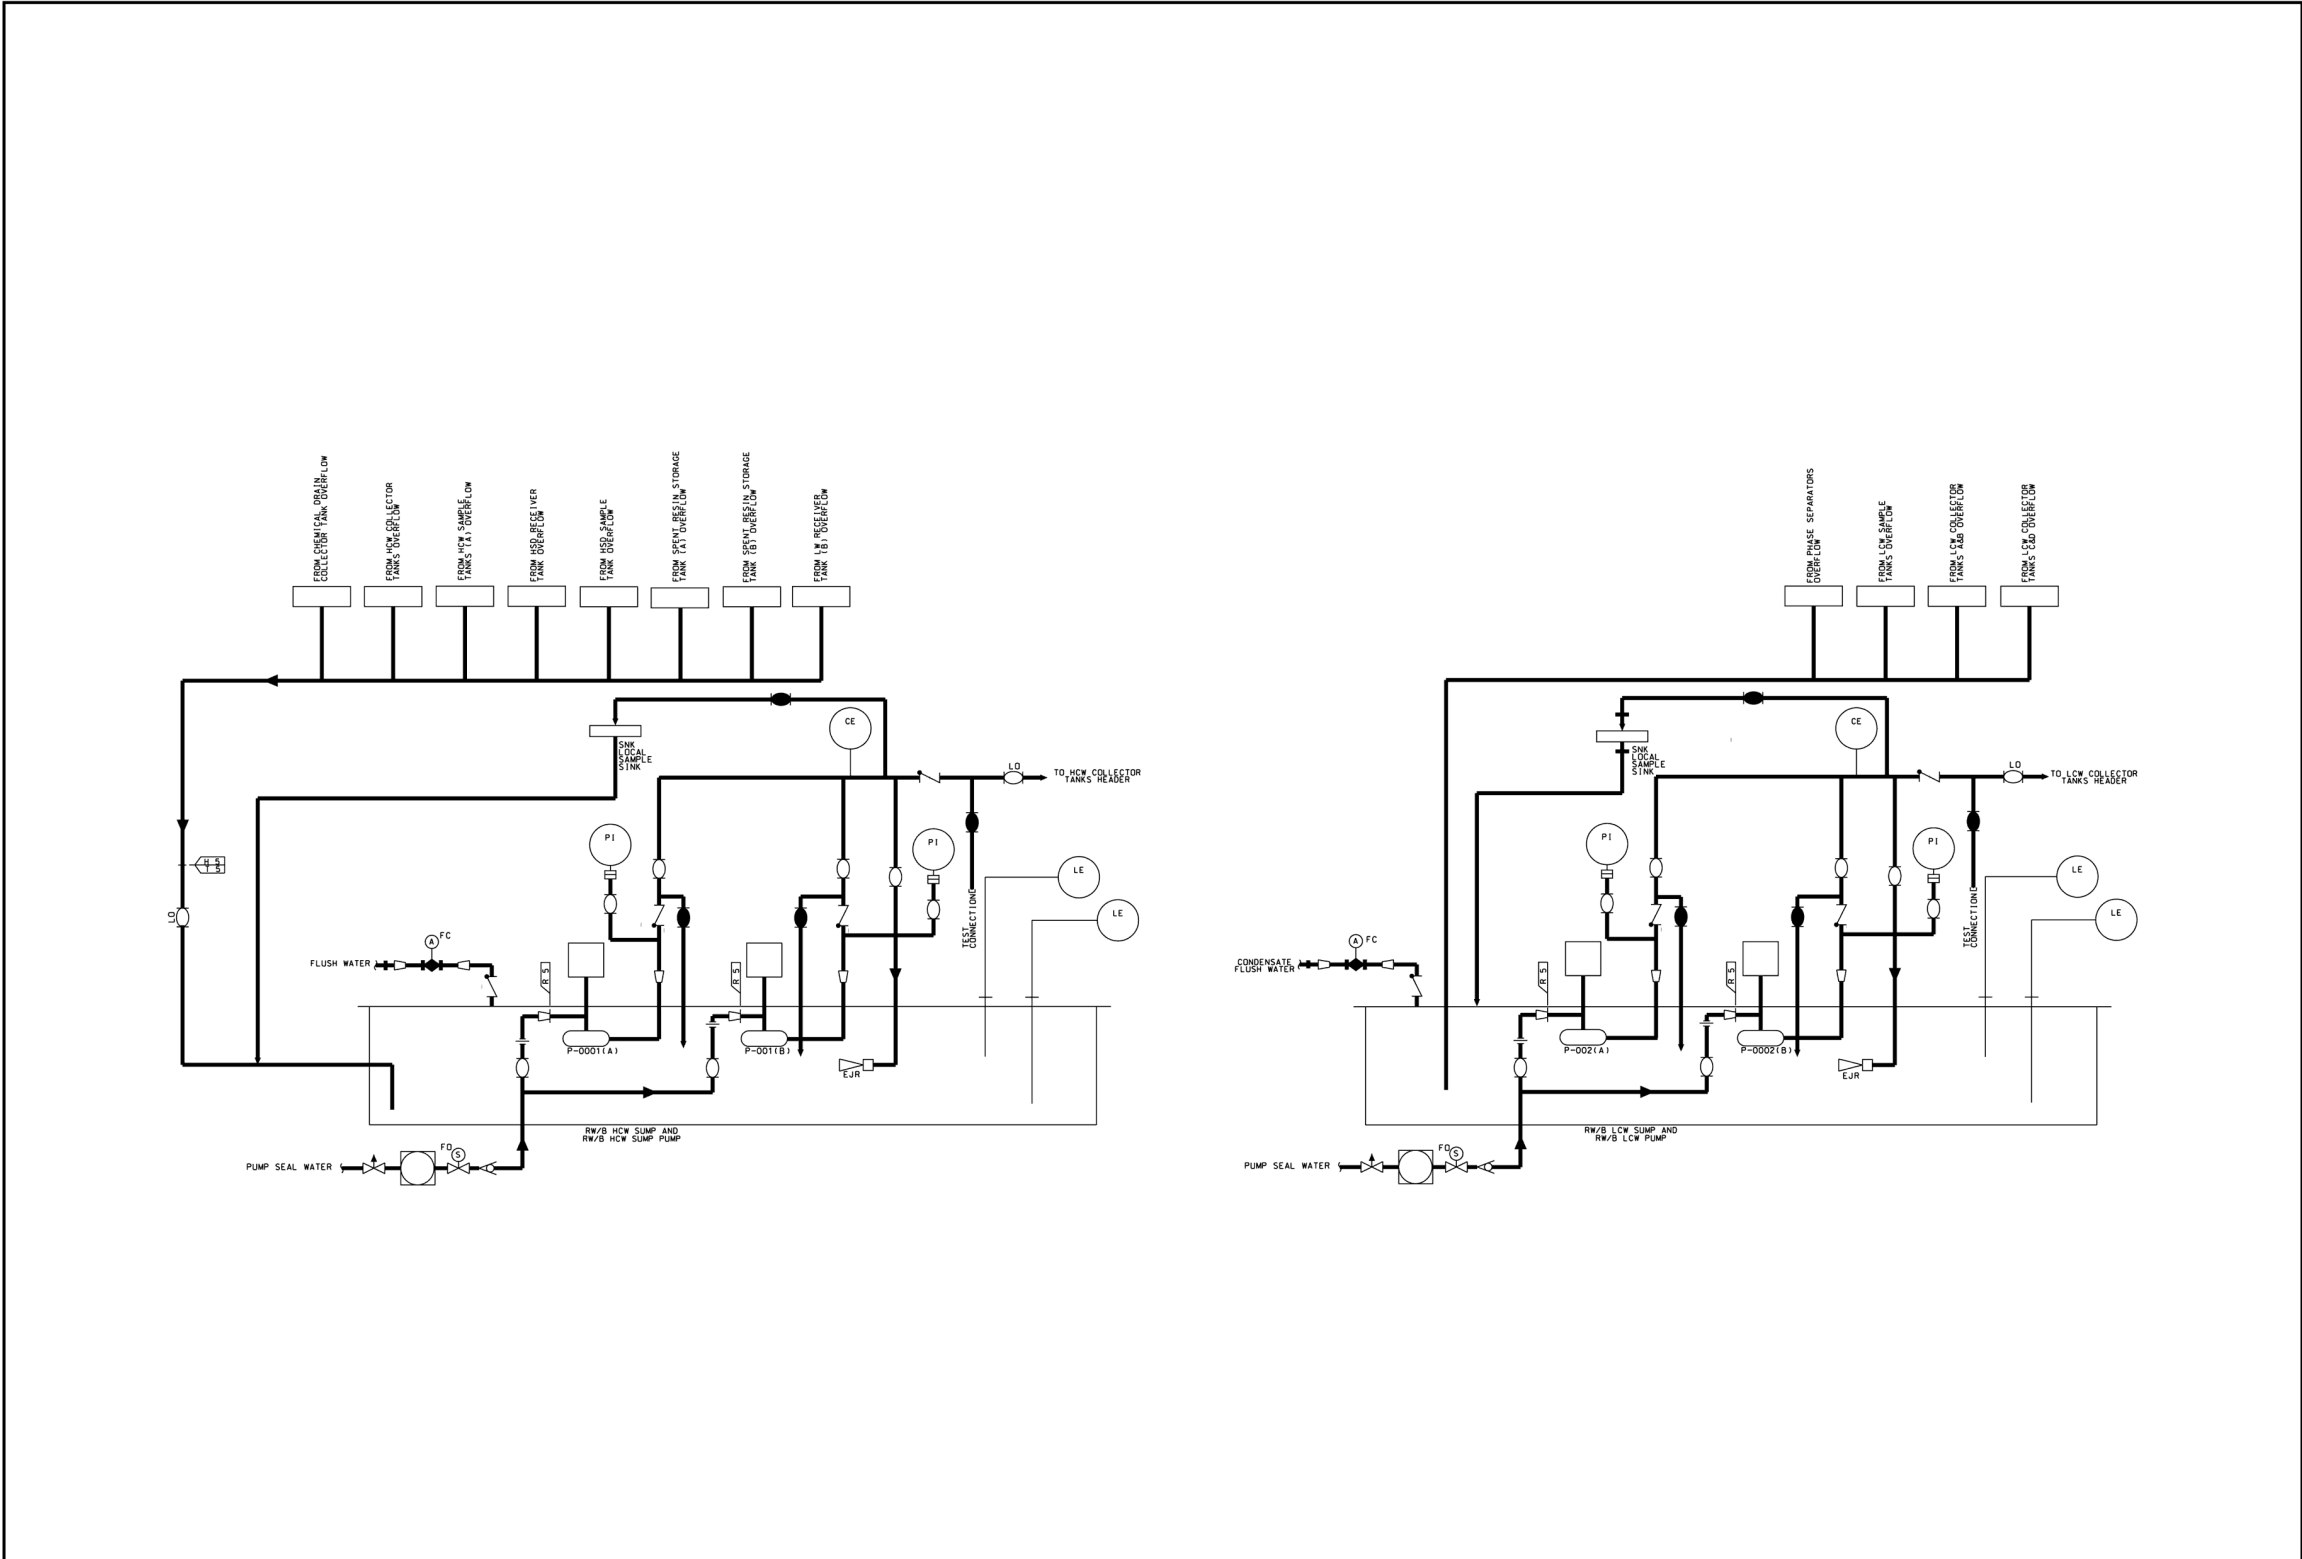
FROM CHEMICAL DRAIN COLLECTOR TANK OVERFLOW

FROM HCW COLLECTOR TANKS OVERFLOW

FROM HCW SAMPLE TANKS (A) OVERFLOW

FROM HSD RECEIVER TANK OVERFLOW

FROM HSD SAMPLE TANK OVERFLOW

FROM SPENT RESIN STORAGE TANK (A) OVERFLOW

FROM SPENT RESIN STORAGE TANK (B) OVERFLOW

FROM LW RECEIVER TANK (B) OVERFLOW

CE

SNK LOCAL SAMPLE SINK

LO

TO HCW COLLECTOR TANKS HEADER

PI

PI

LE

LE

TEST CONNECTION

H 5
1 5

LO

A FC

FLUSH WATER

R 5

R 5

P-0001(A)

P-001(B)

EJR

RW/B HCW SUMP AND RW/B HCW SUMP PUMP

FO

S

PUMP SEAL WATER

FROM PHASE SEPARATORS OVERFLOW

FROM LCW SAMPLE TANKS OVERFLOW

FROM LCW COLLECTOR TANKS A&B OVERFLOW

FROM LCW COLLECTOR TANKS C&D OVERFLOW

CE

SNK LOCAL SAMPLE SINK

LO

TO LCW COLLECTOR TANKS HEADER

PI

PI

LE

LE

TEST CONNECTION

A FC

CONDENSATE FLUSH WATER

R 5

R 5

P-002(A)

P-0002(B)

EJR

RW/B LCW SUMP AND RW/B LCW PUMP

FO

S

PUMP SEAL WATER